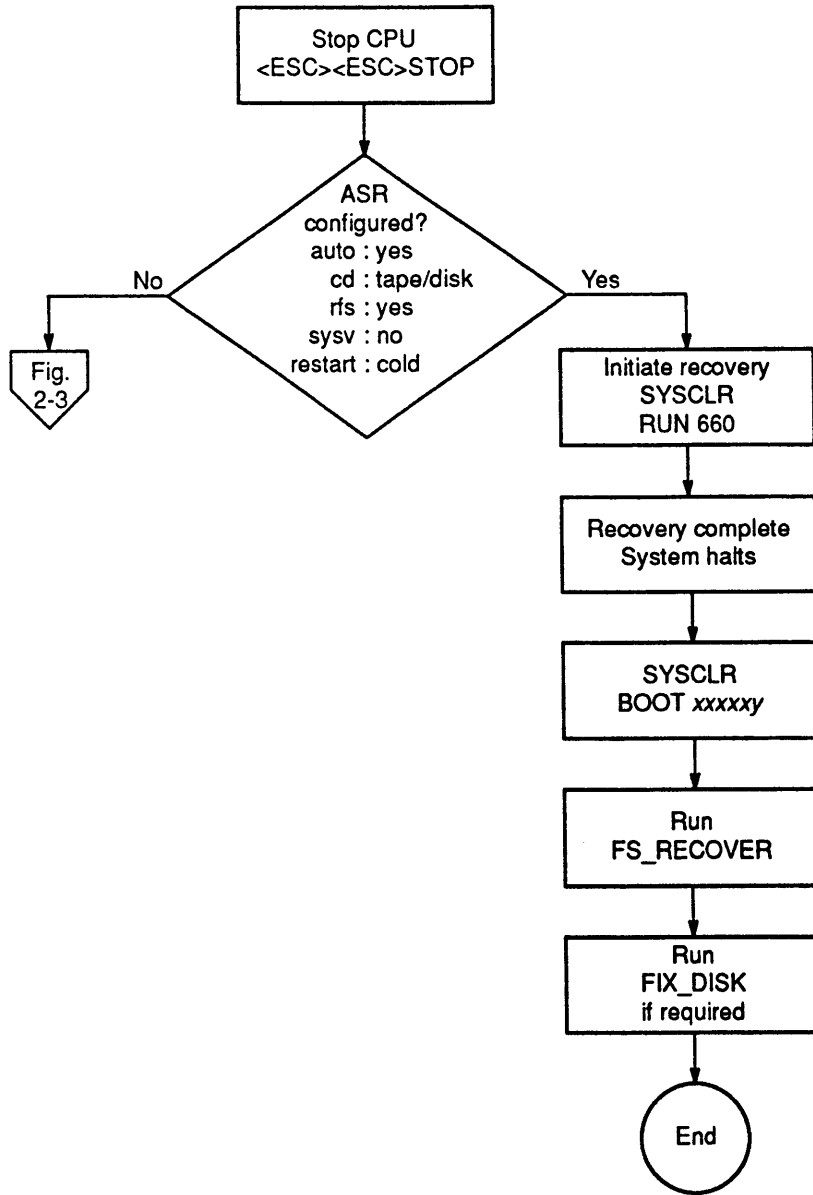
Stop CPU
<ESC><ESC>STOP

ASR
configured?
auto : yes
cd : tape/disk
rfs : yes
sysv : no
restart : cold

No

Fig.
2-3

Yes

Initiate recovery
SYSCLR
RUN 660

Recovery complete
System halts

SYSCLR
BOOT *xxxxxy*

Run
FS_RECOVER

Run
FIX_DISK
if required

End